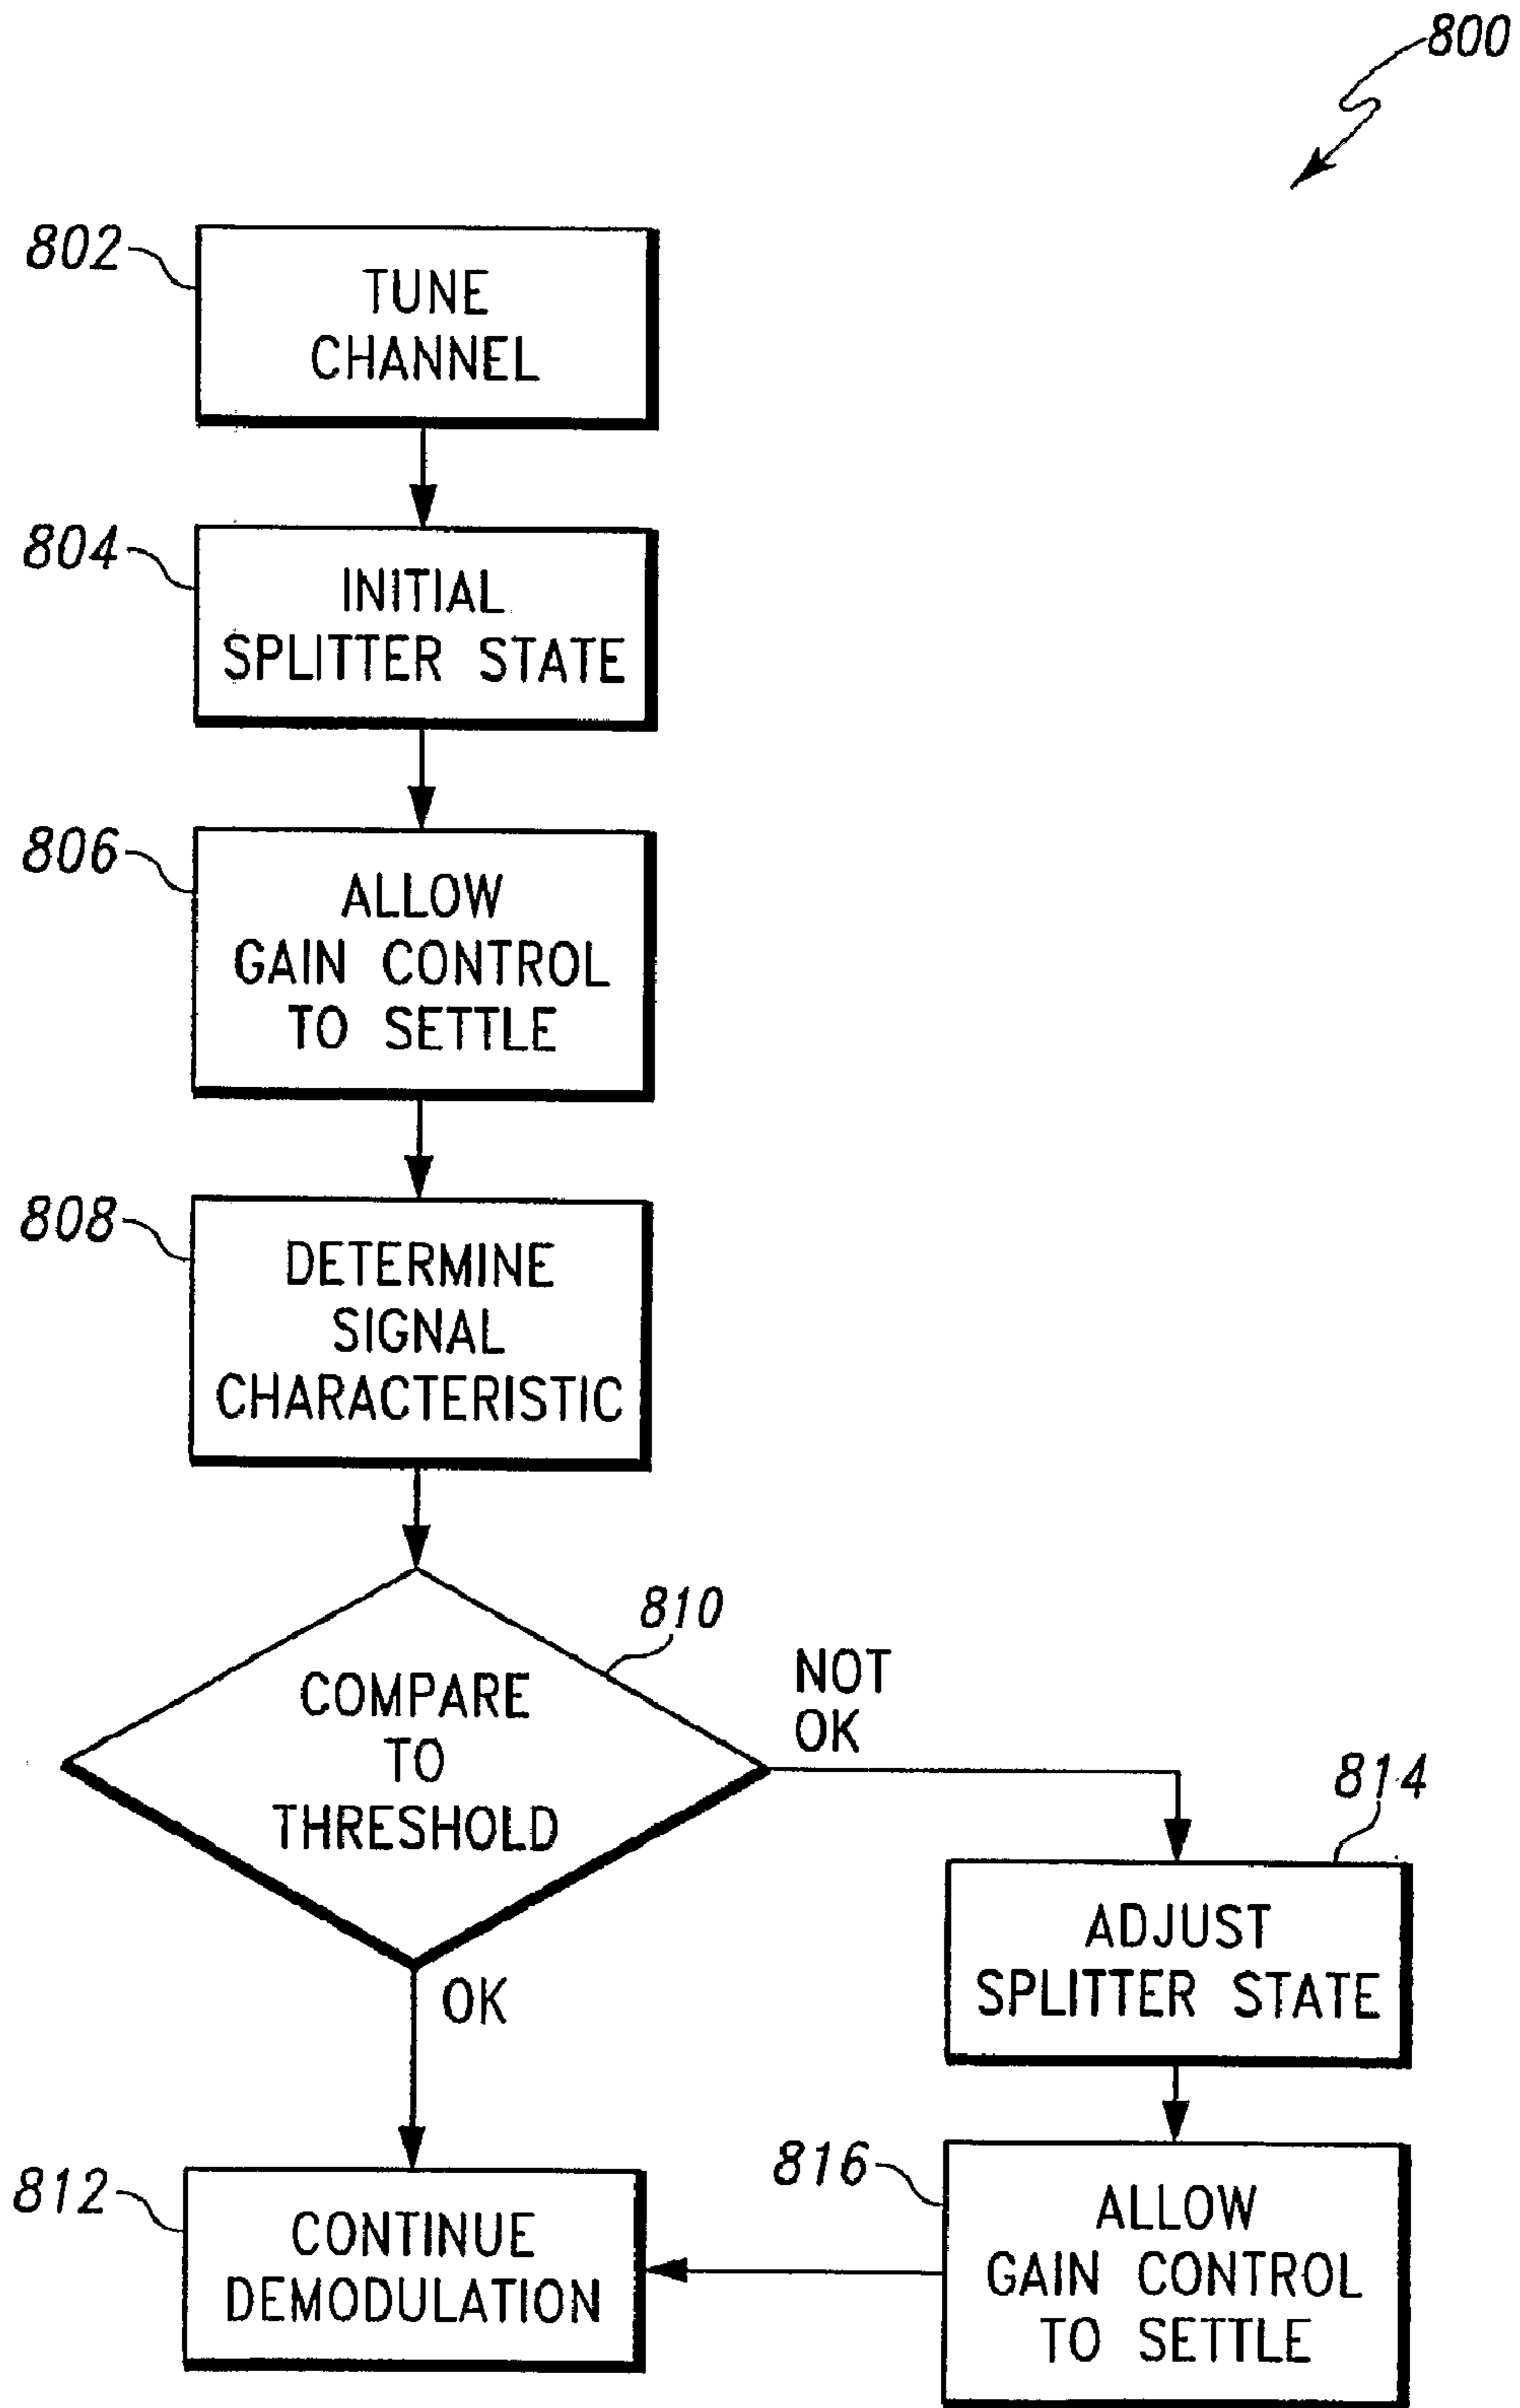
800

802

TUNE CHANNEL

804

INITIAL SPLITTER STATE

806

ALLOW GAIN CONTROL TO SETTLE

808

DETERMINE SIGNAL CHARACTERISTIC

810

COMPARE TO THRESHOLD

NOT OK

814

ADJUST SPLITTER STATE

OK

816

812

CONTINUE DEMODULATION

ALLOW GAIN CONTROL TO SETTLE